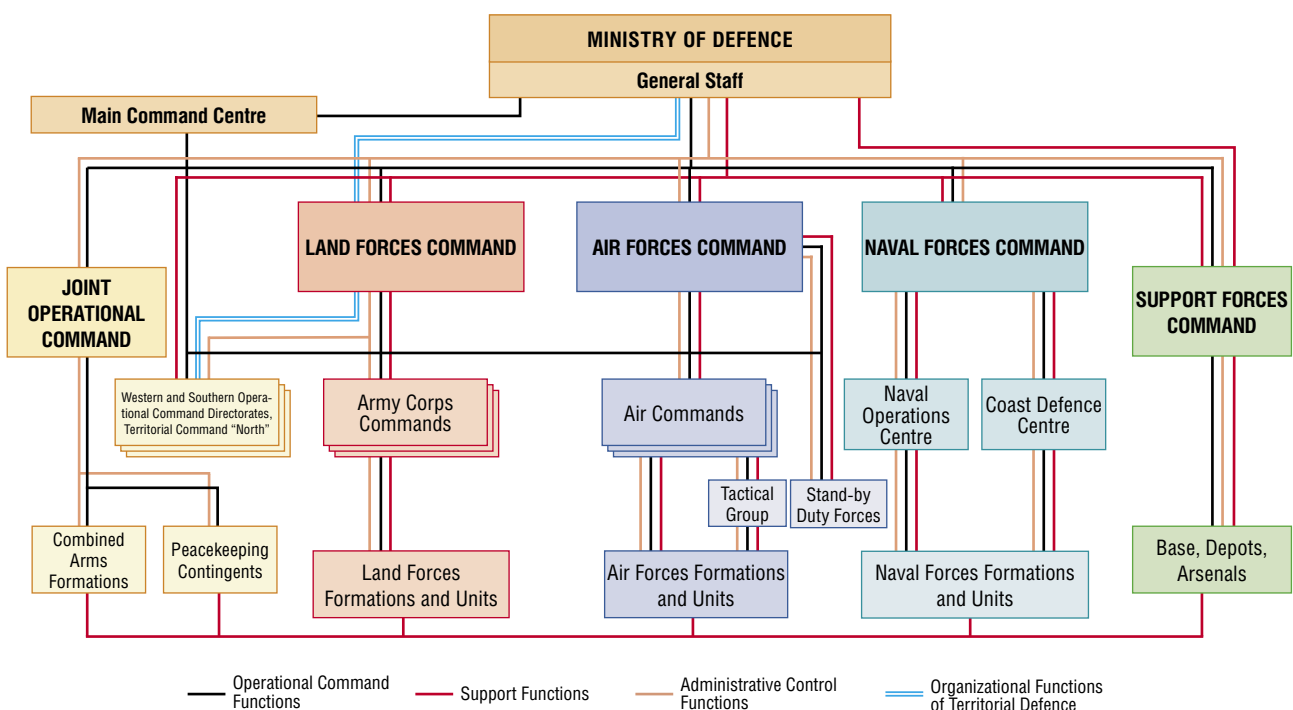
MINISTRY OF DEFENCE

General Staff

Main Command Centre

LAND FORCES COMMAND

AIR FORCES COMMAND

NAVAL FORCES COMMAND

JOINT OPERATIONAL COMMAND

SUPPORT FORCES COMMAND

Western and Southern Operational Command Directorates, Territorial Command "North"

Army Corps Commands

Air Commands

Naval Operations Centre

Coast Defence Centre

Tactical Group

Stand-by Duty Forces

Combined Arms Formations

Peacekeeping Contingents

Land Forces Formations and Units

Air Forces Formations and Units

Naval Forces Formations and Units

Base, Depots, Arsenals

Operational Command Functions

Support Functions

Administrative Control Functions

Organizational Functions of Territorial Defence